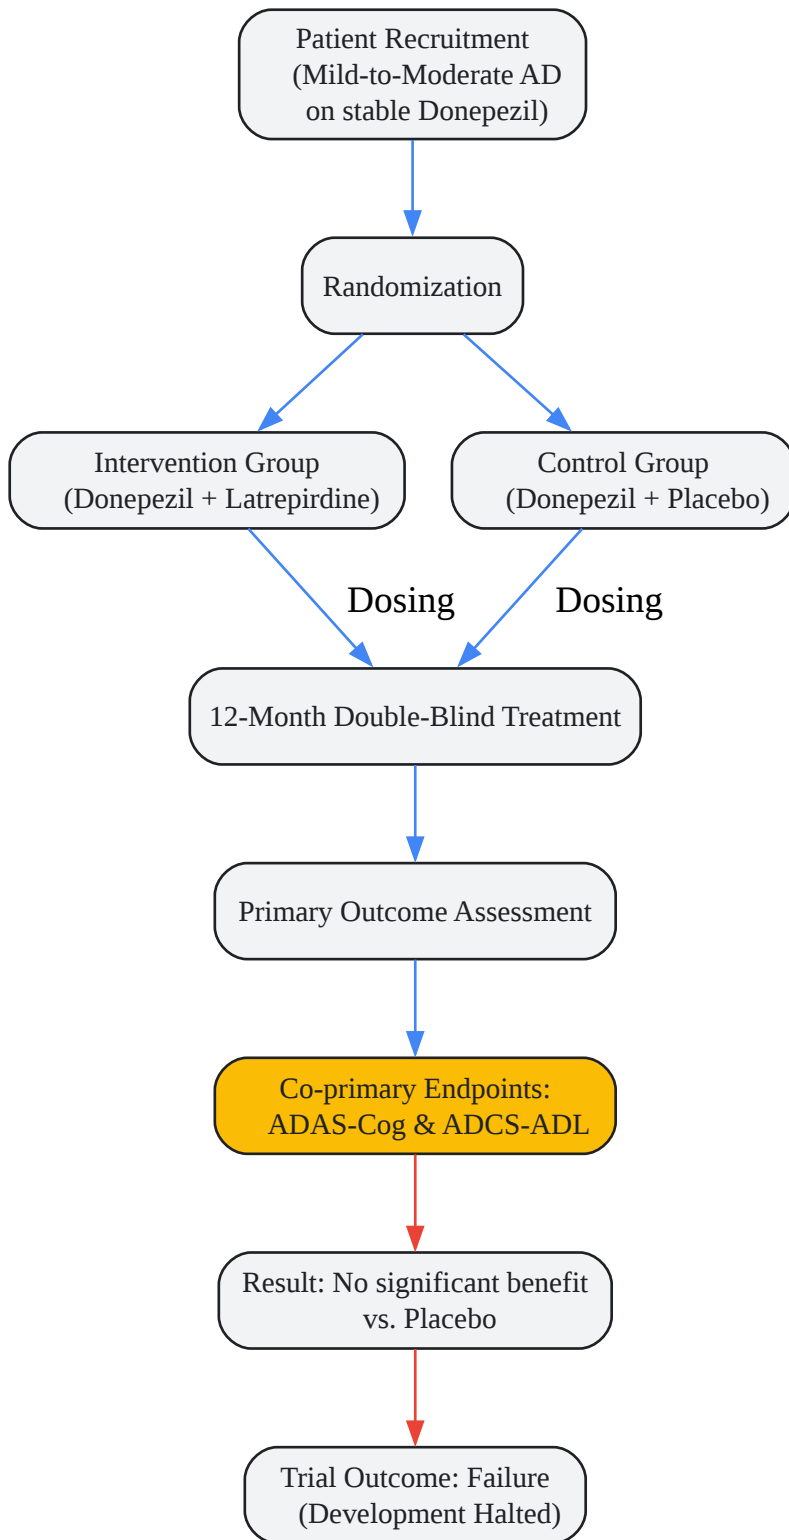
Patient Recruitment
(Mild-to-Moderate AD on stable Donepezil)

Randomization

Intervention Group
(Donepezil + Latrepirdine)

Control Group
(Donepezil + Placebo)

Dosing

Dosing

12-Month Double-Blind Treatment

Primary Outcome Assessment

Co-primary Endpoints:
ADAS-Cog & ADCS-ADL

Result: No significant benefit vs. Placebo

Trial Outcome: Failure
(Development Halted)